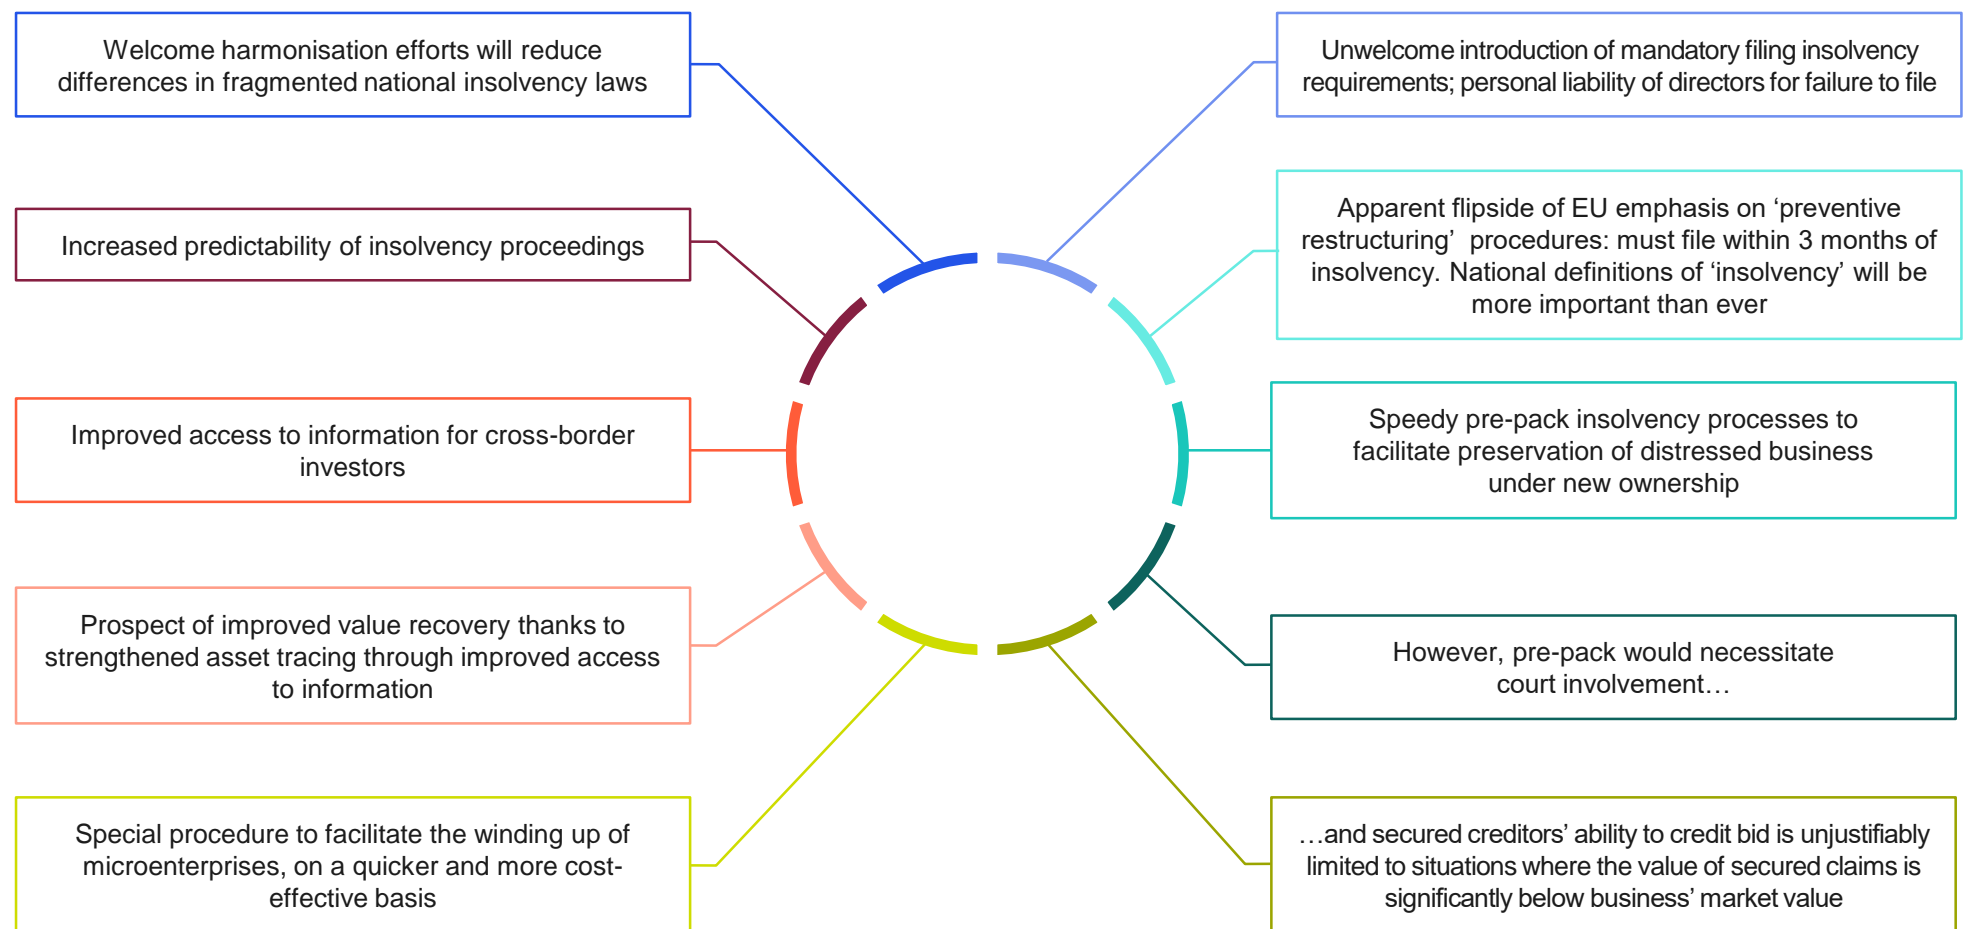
Welcome harmonisation efforts will reduce differences in fragmented national insolvency laws

Increased predictability of insolvency proceedings

Improved access to information for cross-border investors

Prospect of improved value recovery thanks to strengthened asset tracing through improved access to information

Special procedure to facilitate the winding up of microenterprises, on a quicker and more cost-effective basis

Unwelcome introduction of mandatory filing insolvency requirements; personal liability of directors for failure to file

Apparent flipside of EU emphasis on 'preventive restructuring' procedures: must file within 3 months of insolvency. National definitions of 'insolvency' will be more important than ever

Speedy pre-pack insolvency processes to facilitate preservation of distressed business under new ownership

However, pre-pack would necessitate court involvement…

…and secured creditors' ability to credit bid is unjustifiably limited to situations where the value of secured claims is significantly below business' market value